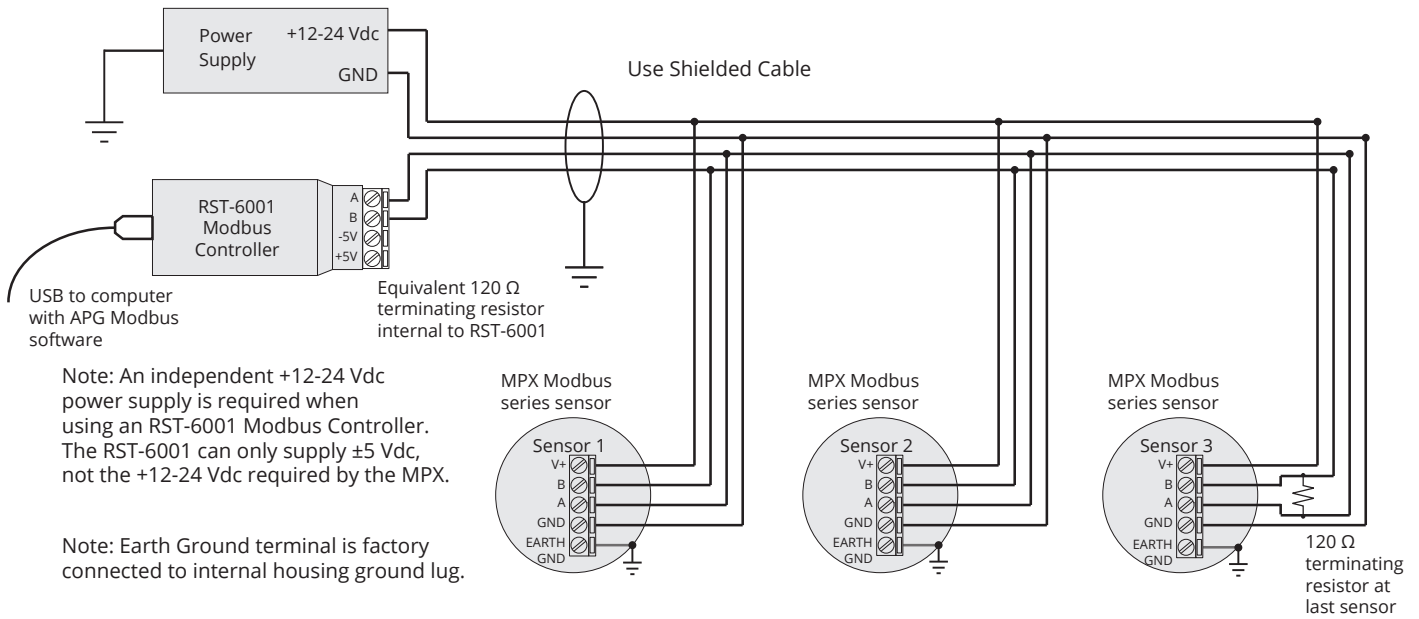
Power Supply
+12-24 Vdc
GND

Use Shielded Cable

RST-6001 Modbus Controller
A
B
-5V
+5V

USB to computer with APG Modbus software

Equivalent 120 Ω terminating resistor internal to RST-6001

Note: An independent +12-24 Vdc power supply is required when using an RST-6001 Modbus Controller. The RST-6001 can only supply ±5 Vdc, not the +12-24 Vdc required by the MPX.

Note: Earth Ground terminal is factory connected to internal housing ground lug.

MPX Modbus series sensor
Sensor 1
V+
B
A
GND
EARTH GND

MPX Modbus series sensor
Sensor 2
V+
B
A
GND
EARTH GND

MPX Modbus series sensor
Sensor 3
V+
B
A
GND
EARTH GND

120 Ω terminating resistor at last sensor